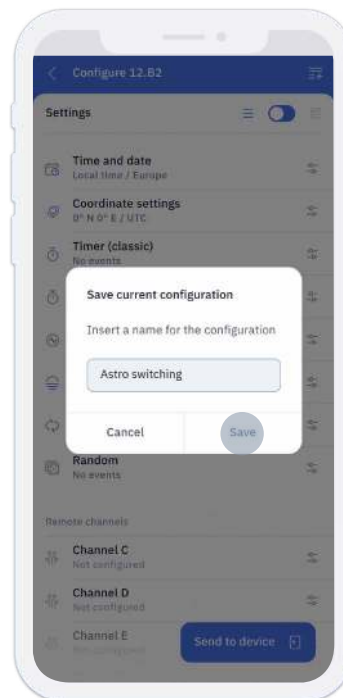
Configure 12.B2

Settings

Time and date
Local time / Europe

Coordinate settings
0° N 0° E / UTC

Timer (classic)
No events

Save current configuration

Insert a name for the configuration

Astro switching

Cancel

Save

Random
No events

Remote channels

Channel C
Not configured

Channel D
Not configured

Channel E
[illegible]

Send to device